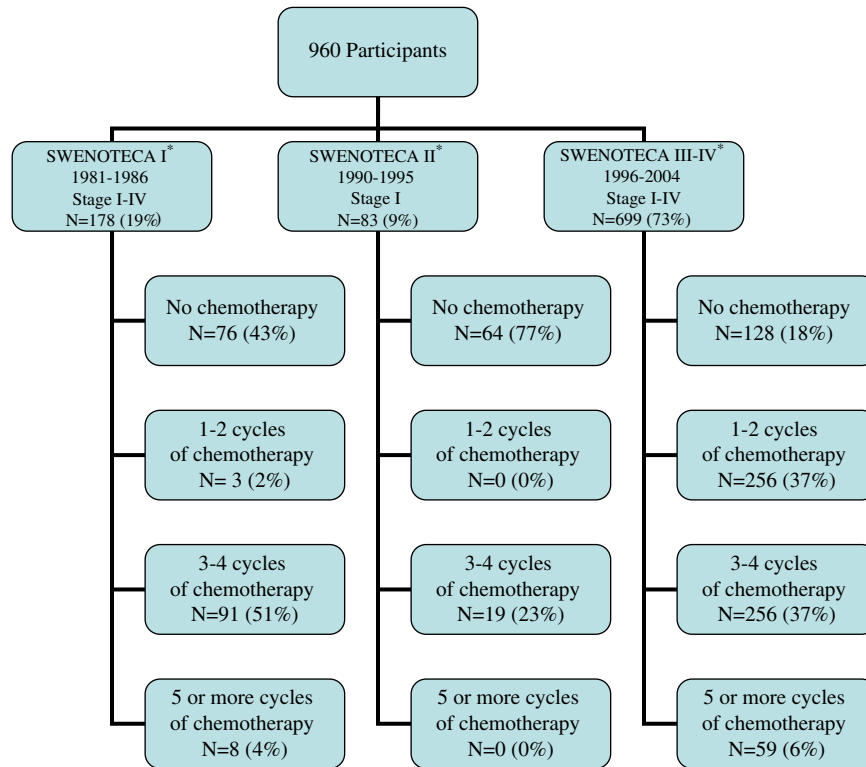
960 Participants

SWENOTECA I$^{*}$
1981-1986
Stage I-IV
N=178 (19%)

No chemotherapy
N=76 (43%)

1-2 cycles
of chemotherapy
N= 3 (2%)

3-4 cycles
of chemotherapy
N=91 (51%)

5 or more cycles
of chemotherapy
N=8 (4%)

SWENOTECA II$^{*}$
1990-1995
Stage I
N=83 (9%)

No chemotherapy
N=64 (77%)

1-2 cycles
of chemotherapy
N=0 (0%)

3-4 cycles
of chemotherapy
N=19 (23%)

5 or more cycles
of chemotherapy
N=0 (0%)

SWENOTECA III-IV$^{*}$
1996-2004
Stage I-IV
N=699 (73%)

No chemotherapy
N=128 (18%)

1-2 cycles
of chemotherapy
N=256 (37%)

3-4 cycles
of chemotherapy
N=256 (37%)

5 or more cycles
of chemotherapy
N=59 (6%)